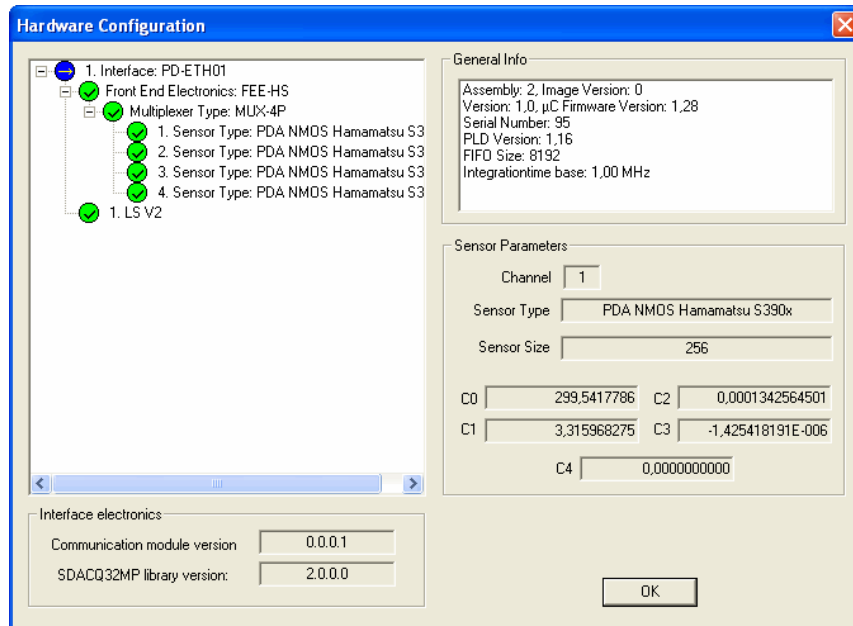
Hardware Configuration

1. Interface: PD-ETH01
Front End Electronics: FEE-HS
Multiplexer Type: MUX-4P
1. Sensor Type: PDA NMOS Hamamatsu S3
2. Sensor Type: PDA NMOS Hamamatsu S3
3. Sensor Type: PDA NMOS Hamamatsu S3
4. Sensor Type: PDA NMOS Hamamatsu S3
1. LS V2

General Info
Assembly: 2, Image Version: 0
Version: 1,0, µC Firmware Version: 1,28
Serial Number: 95
PLD Version: 1,16
FIFO Size: 8192
Integrationtime base: 1,00 MHz

Sensor Parameters
Channel 1
Sensor Type PDA NMOS Hamamatsu S390x
Sensor Size 256
C0 299,5417786
C2 0,0001342564501
C1 3,315968275
C3 -1,425418191E-006
C4 0,0000000000

Interface electronics
Communication module version 0.0.0.1
SDACQ32MP library version: 2.0.0.0

OK